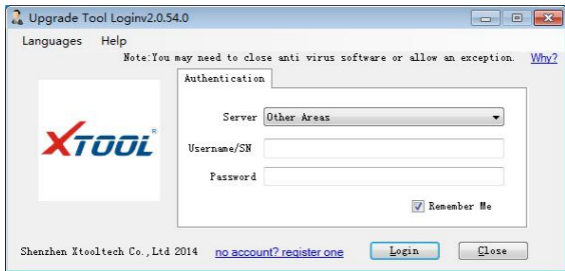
Upgrade Tool Loginv2.0.54.0

Languages Help

Note:You may need to close anti virus software or allow an exception. Why?

XTOOL

Authentication

Server Other Areas

Username/SN

Password

Remember Me

Shenzhen Xtooltech Co.,Ltd 2014 no account? register one Login Close